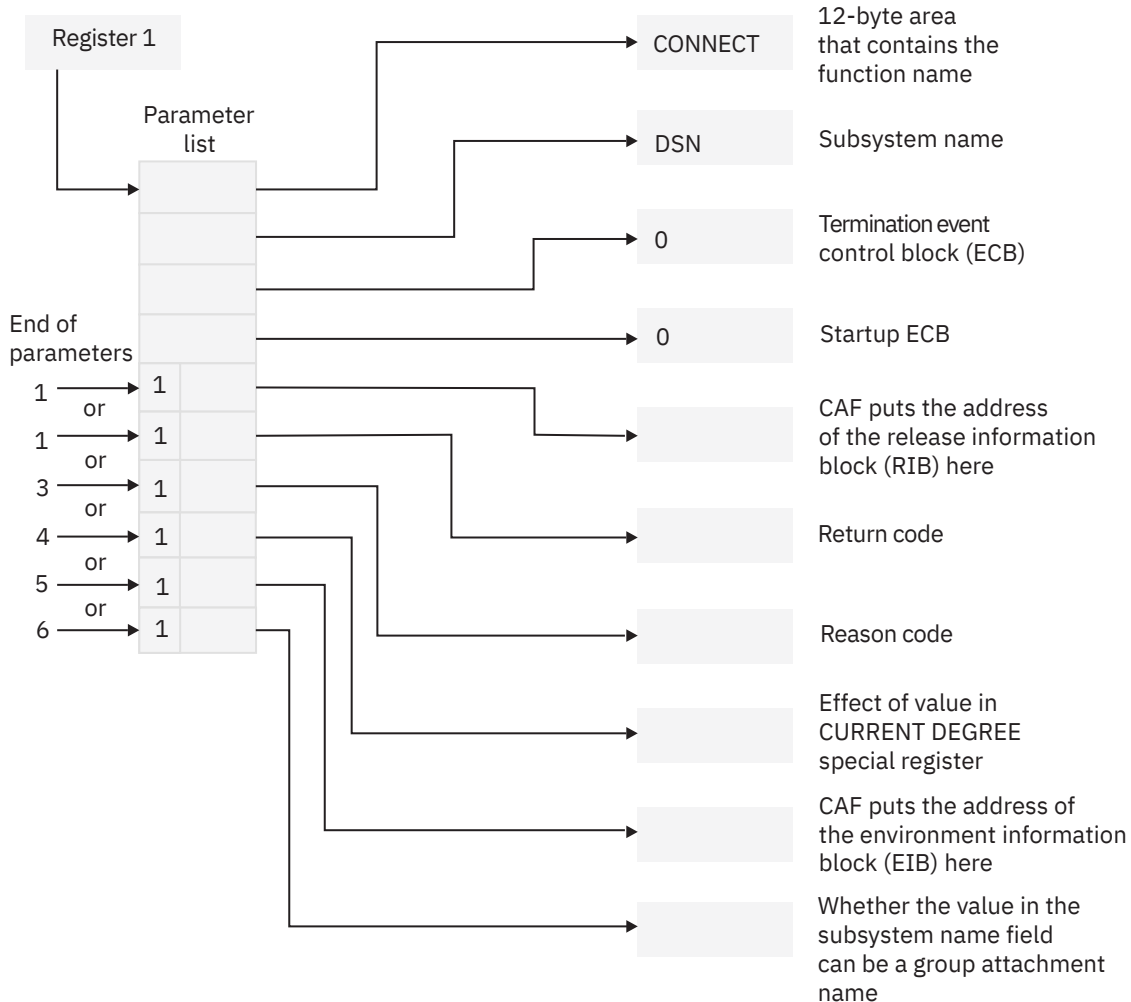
Register 1

Parameter list

CONNECT
12-byte area that contains the function name

DSN
Subsystem name

0
Termination event control block (ECB)

0
Startup ECB

End of parameters

1 or 1 or 3 or 4 or 5 or 6

1
1
1
1
1
1

CAF puts the address of the release information block (RIB) here

Return code

Reason code

Effect of value in CURRENT DEGREE special register

CAF puts the address of the environment information block (EIB) here

Whether the value in the subsystem name field can be a group attachment name